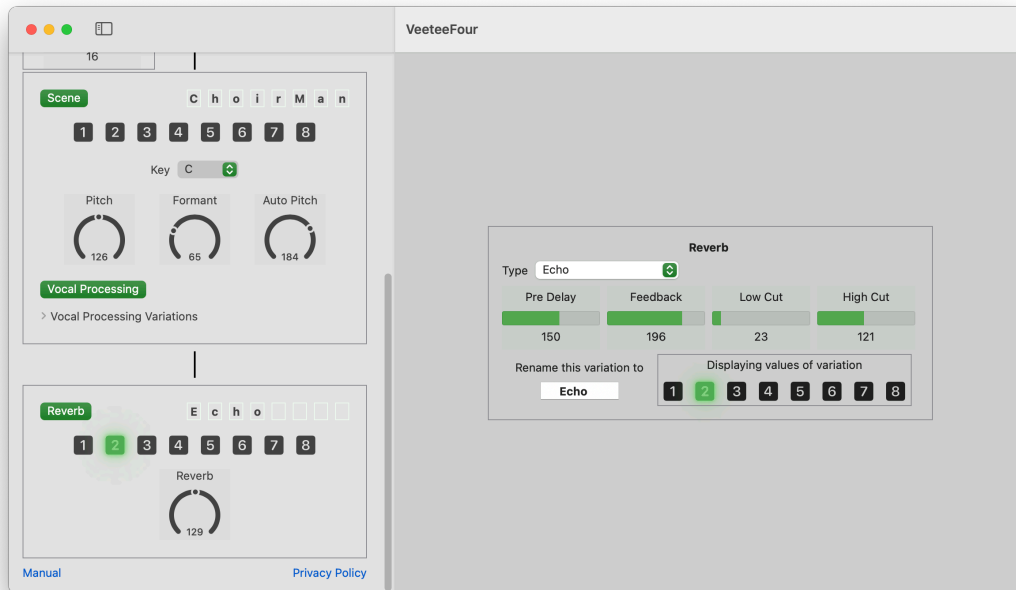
VeeteeFour

16

Scene C h o i r M a n

1 2 3 4 5 6 7 8

Key C

Pitch 126

Formant 65

Auto Pitch 184

Vocal Processing

Vocal Processing Variations

Reverb E c h o

1 2 3 4 5 6 7 8

Reverb 129

Manual

Privacy Policy

Reverb

Type Echo

| Pre Delay | Feedback | Low Cut | High Cut |
|---|---|---|---|
| 150 | 196 | 23 | 121 |

Rename this variation to

Echo

Displaying values of variation

1 2 3 4 5 6 7 8